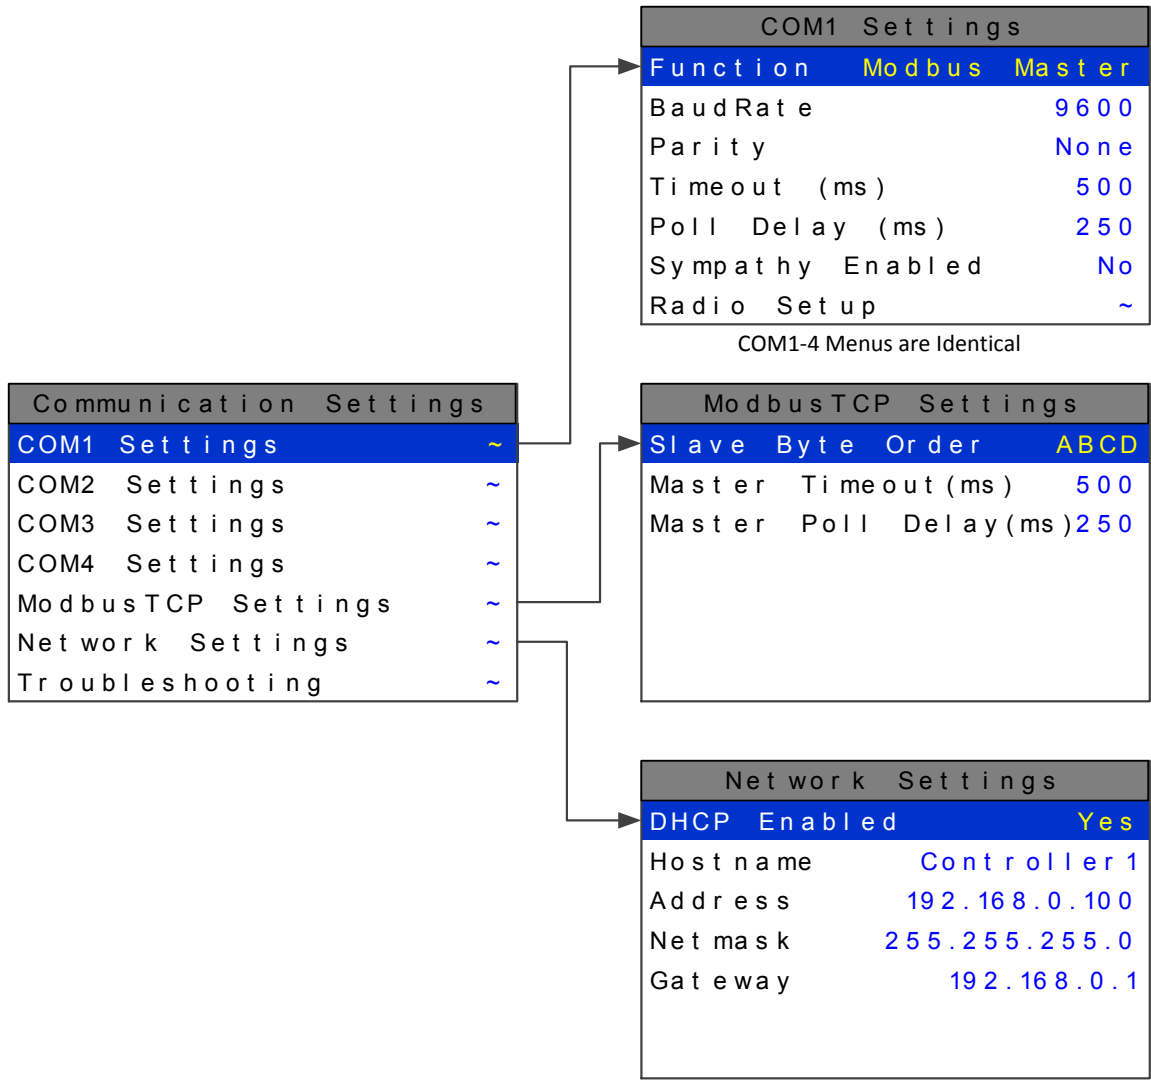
Communication Settings
COM1 Settings ~
COM2 Settings ~
COM3 Settings ~
COM4 Settings ~
ModbusTCP Settings ~
Network Settings ~
Troubleshooting ~

COM1 Settings
Function Modbus Master
BaudRate 9600
Parity None
Timeout (ms) 500
Poll Delay (ms) 250
Sympathy Enabled No
Radio Setup ~

COM1-4 Menus are Identical

ModbusTCP Settings
Slave Byte Order ABCD
Master Timeout(ms) 500
Master Poll Delay(ms)250

Network Settings
DHCP Enabled Yes
Hostname Controller1
Address 192.168.0.100
Netmask 255.255.255.0
Gateway 192.168.0.1